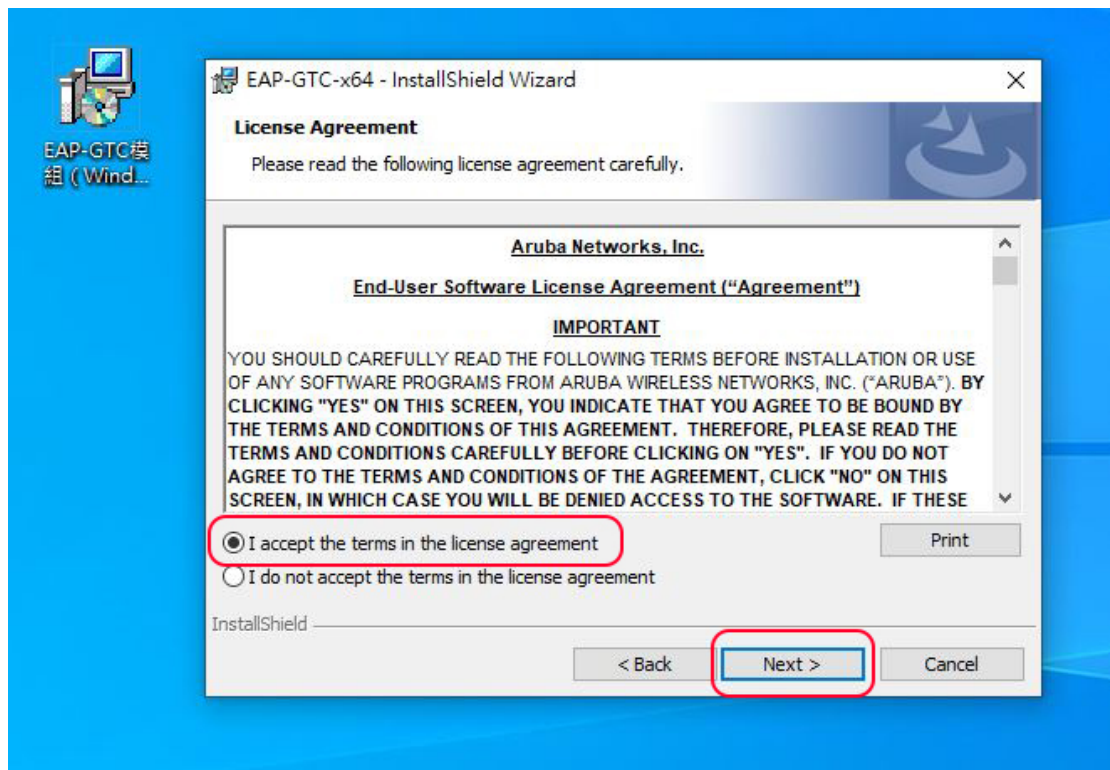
EAP-GTC模組 ( Wind...

EAP-GTC-x64 - InstallShield Wizard

License Agreement

Please read the following license agreement carefully.

Aruba Networks, Inc.

End-User Software License Agreement (“Agreement”)

IMPORTANT

YOU SHOULD CAREFULLY READ THE FOLLOWING TERMS BEFORE INSTALLATION OR USE OF ANY SOFTWARE PROGRAMS FROM ARUBA WIRELESS NETWORKS, INC. (“ARUBA”). BY CLICKING "YES" ON THIS SCREEN, YOU INDICATE THAT YOU AGREE TO BE BOUND BY THE TERMS AND CONDITIONS OF THIS AGREEMENT. THEREFORE, PLEASE READ THE TERMS AND CONDITIONS CAREFULLY BEFORE CLICKING ON "YES". IF YOU DO NOT AGREE TO THE TERMS AND CONDITIONS OF THE AGREEMENT, CLICK "NO" ON THIS SCREEN, IN WHICH CASE YOU WILL BE DENIED ACCESS TO THE SOFTWARE. IF THESE

I accept the terms in the license agreement

I do not accept the terms in the license agreement

Print

InstallShield

< Back

Next >

Cancel